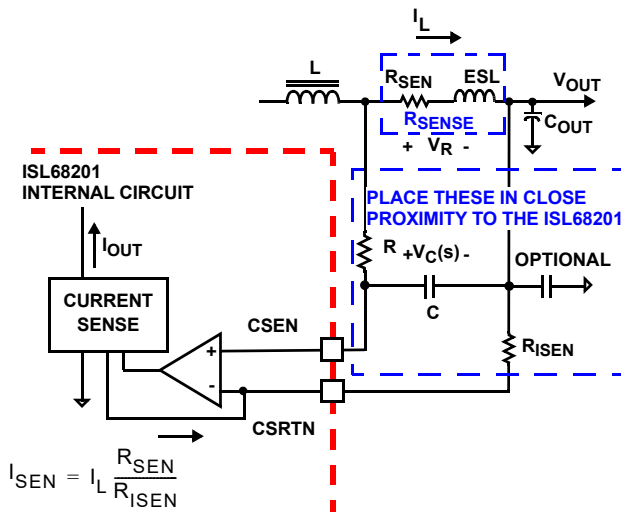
$I_L$

L

$R_{SEN}$ ESL

$V_{OUT}$

$R_{SENSE}$

+ $V_R$ -

$C_{OUT}$

ISL68201 INTERNAL CIRCUIT

PLACE THESE IN CLOSE PROXIMITY TO THE ISL68201

$I_{OUT}$

R $+V_C(s)-$

OPTIONAL

CURRENT SENSE

CSEN

C

+

-

$R_{ISEN}$

CSRTN

$I_{SEN} = I_L \frac{R_{SEN}}{R_{ISEN}}$